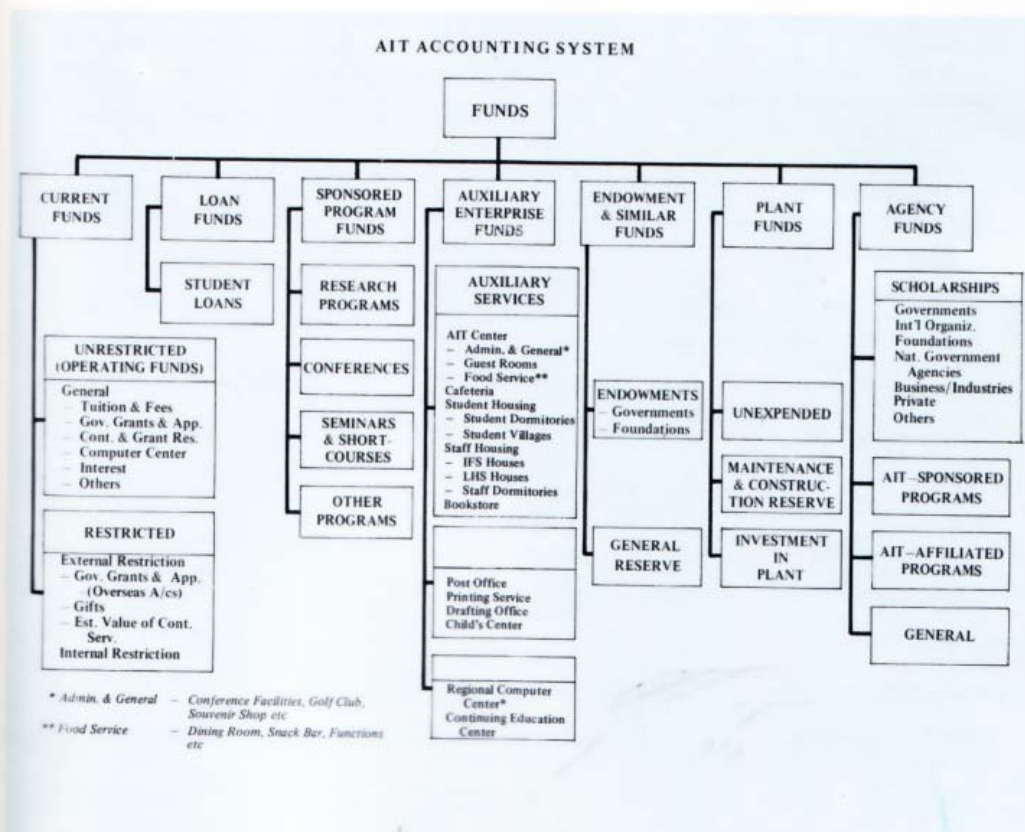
AIT ACCOUNTING SYSTEM

FUNDS

CURRENT FUNDS

UNRESTRICTED (OPERATING FUNDS)

General
– Tuition & Fees
– Gov. Grants & App.
– Cont. & Grant Res.
– Computer Center
– Interest
– Others

RESTRICTED

External Restriction
– Gov. Grants & App. (Overseas A/cs)
– Gifts
– Est. Value of Cont. Serv.
Internal Restriction

LOAN FUNDS

STUDENT LOANS

SPONSORED PROGRAM FUNDS

RESEARCH PROGRAMS

CONFERENCES

SEMINARS & SHORT-COURSES

OTHER PROGRAMS

AUXILIARY ENTERPRISE FUNDS

AUXILIARY SERVICES

AIT Center
– Admin, & General*
– Guest Rooms
– Food Service**
Cafeteria
Student Housing
– Student Dormitories
– Student Villages
Staff Housing
– IFS Houses
– LHS Houses
– Staff Dormitories
Bookstore

Post Office
Printing Service
Drafting Office
Child's Center

Regional Computer Center*
Continuing Education Center

ENDOWMENT & SIMILAR FUNDS

ENDOWMENTS
– Governments
– Foundations

GENERAL RESERVE

PLANT FUNDS

UNEXPENDED

MAINTENANCE & CONSTRUCTION RESERVE

INVESTMENT IN PLANT

AGENCY FUNDS

SCHOLARSHIPS

Governments
Int'l Organiz.
Foundations
Nat. Government Agencies
Business/Industries
Private
Others

AIT–SPONSORED PROGRAMS

AIT–AFFILIATED PROGRAMS

GENERAL

* Admin. & General – Conference Facilities, Golf Club, Souvenir Shop etc

** Food Service – Dining Room, Snack Bar, Functions etc